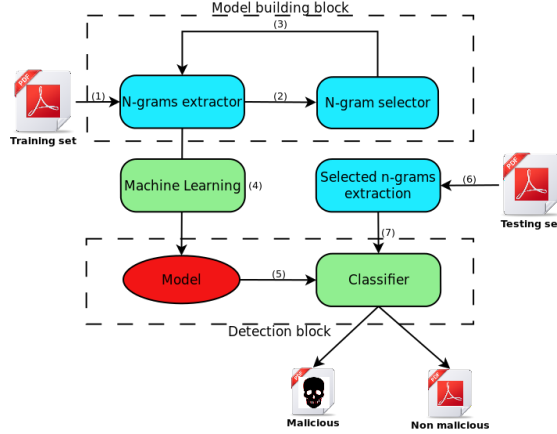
Model building block

(3)

PDF

(1)

N-grams extractor

(2)

N-gram selector

Training set

Machine Learning

(4)

Selected n-grams extraction

(6)

PDF

Testing se

(7)

Model

(5)

Classifier

Detection block

PDF

PDF

Malicious

Non malicious